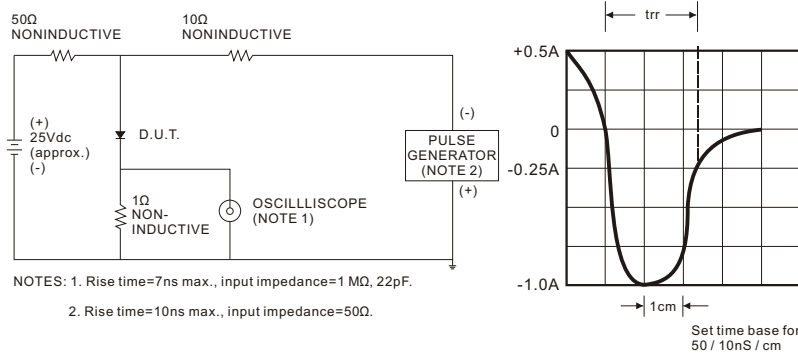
50Ω
NONINDUCTIVE

10Ω
NONINDUCTIVE

(+)
25Vdc
(approx.)
(-)

D.U.T.

1Ω
NON-
INDUCTIVE

OSCILLLISCOPE
(NOTE 1)

(-)
PULSE
GENERATOR
(NOTE 2)
(+)

NOTES: 1. Rise time=7ns max., input impedance=1 MΩ, 22pF.

2. Rise time=10ns max., input impedance=50Ω.

trr

+0.5A

0

-0.25A

-1.0A

1cm

Set time base for
50 / 10nS / cm